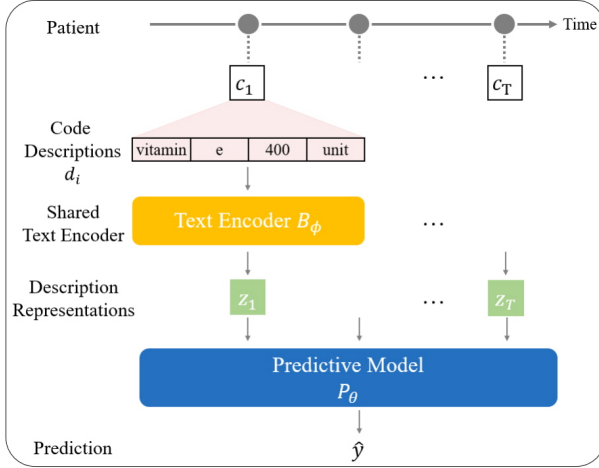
Patient

Time

$c_1$

…

$c_T$

Code Descriptions $d_i$

| vitamin | e | 400 | unit |
|---|---|---|---|

Shared Text Encoder

Text Encoder $B_\phi$

…

Description Representations

$z_1$

…

$z_T$

Predictive Model $P_\theta$

Prediction

$\hat{y}$